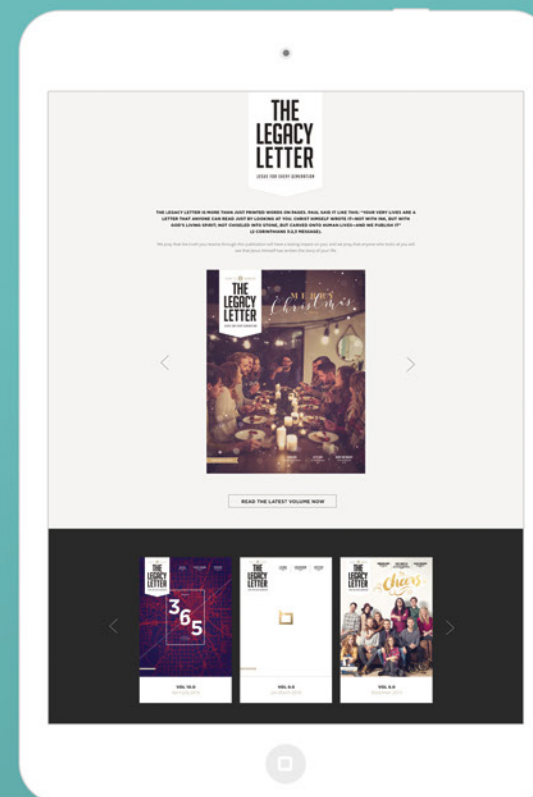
THE LEGACY LETTER
JESUS FOR EVERY GENERATION

THE LEGACY LETTER IS MORE THAN JUST PRINTED WORDS ON PAGES. PAUL SAID IT LIKE THIS: "YOUR VERY LIVES ARE A LETTER THAT ANYONE CAN READ JUST BY LOOKING AT YOU. CHRIST HIMSELF WROTE IT—NOT WITH INK, BUT WITH GOD'S LIVING SPIRIT; NOT CHISELED INTO STONE, BUT CARVED INTO HUMAN LIVES—AND WE PUBLISH IT" (2 CORINTHIANS 3:2,3 MESSAGE).

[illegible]

THE LEGACY LETTER
JESUS FOR EVERY GENERATION

Merry Christmas

READ THE LATEST VOLUME NOW

THE LEGACY LETTER

365

VOL 10.0

THE LEGACY LETTER

VOL 9.0

THE LEGACY LETTER

cheers

VOL 8.0